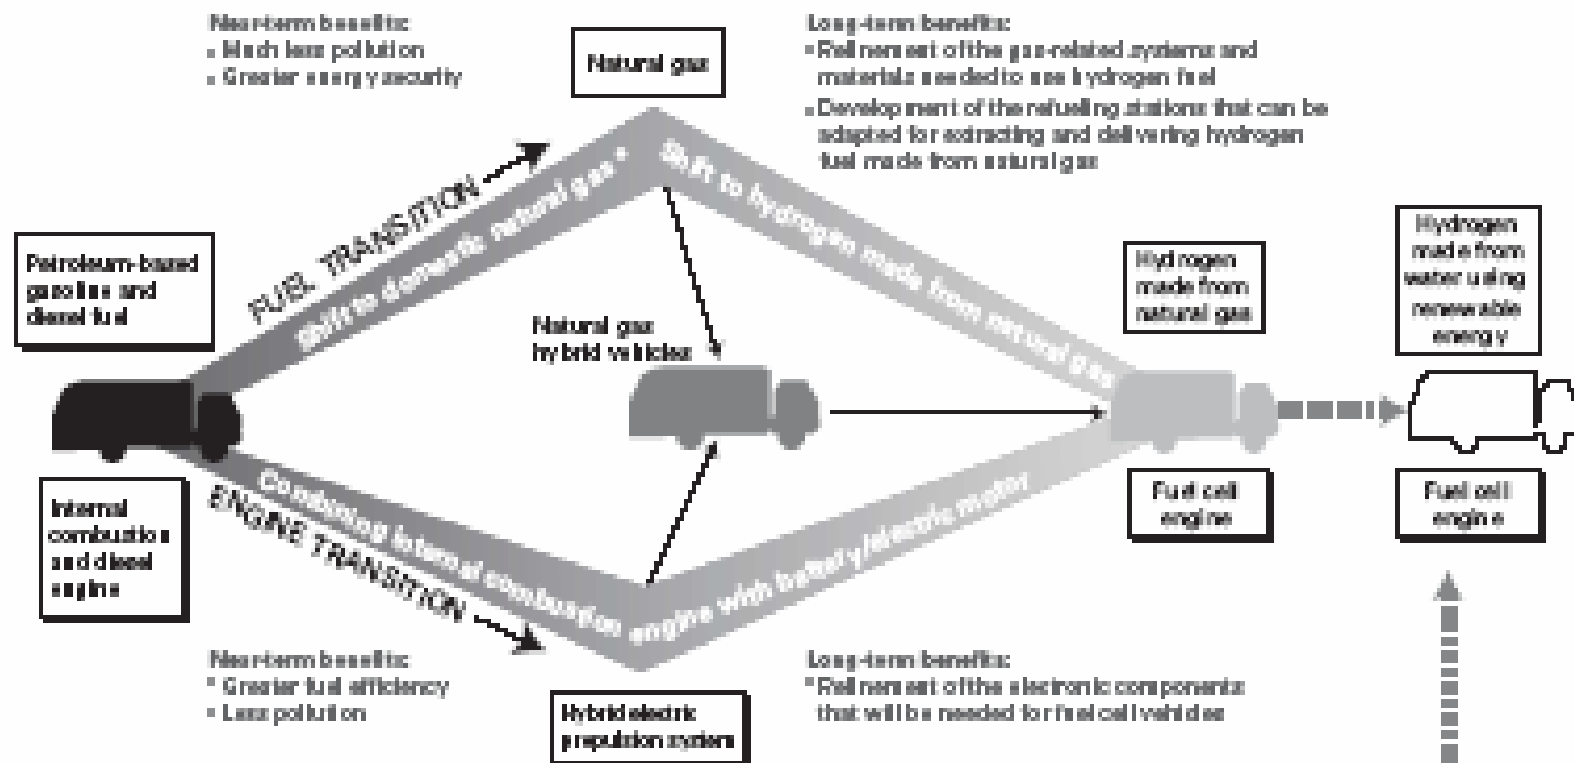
Near-term benefits:
▪ Much less pollution
▪ Greater energy security

Natural gas

Long-term benefits:
▪ Refinement of the gas-related systems and materials needed to use hydrogen fuel
▪ Development of the refueling stations that can be adapted for extracting and delivering hydrogen fuel made from natural gas

FUEL TRANSITION

Shift to domestic natural gas

Shift to hydrogen made from natural gas

Petroleum-based gasoline and diesel fuel

Natural gas hybrid vehicles

Hydrogen made from natural gas

Hydrogen made from water using renewable energy

Internal combustion and diesel engine

ENGINE TRANSITION

Combining internal combustion engine with battery/electric motor

Fuel cell engine

Fuel cell engine

Near-term benefits:
* Greater fuel efficiency
* Less pollution

Hybrid electric propulsion system

Long-term benefits:
* Refinement of the electronic components that will be needed for fuel cell vehicles